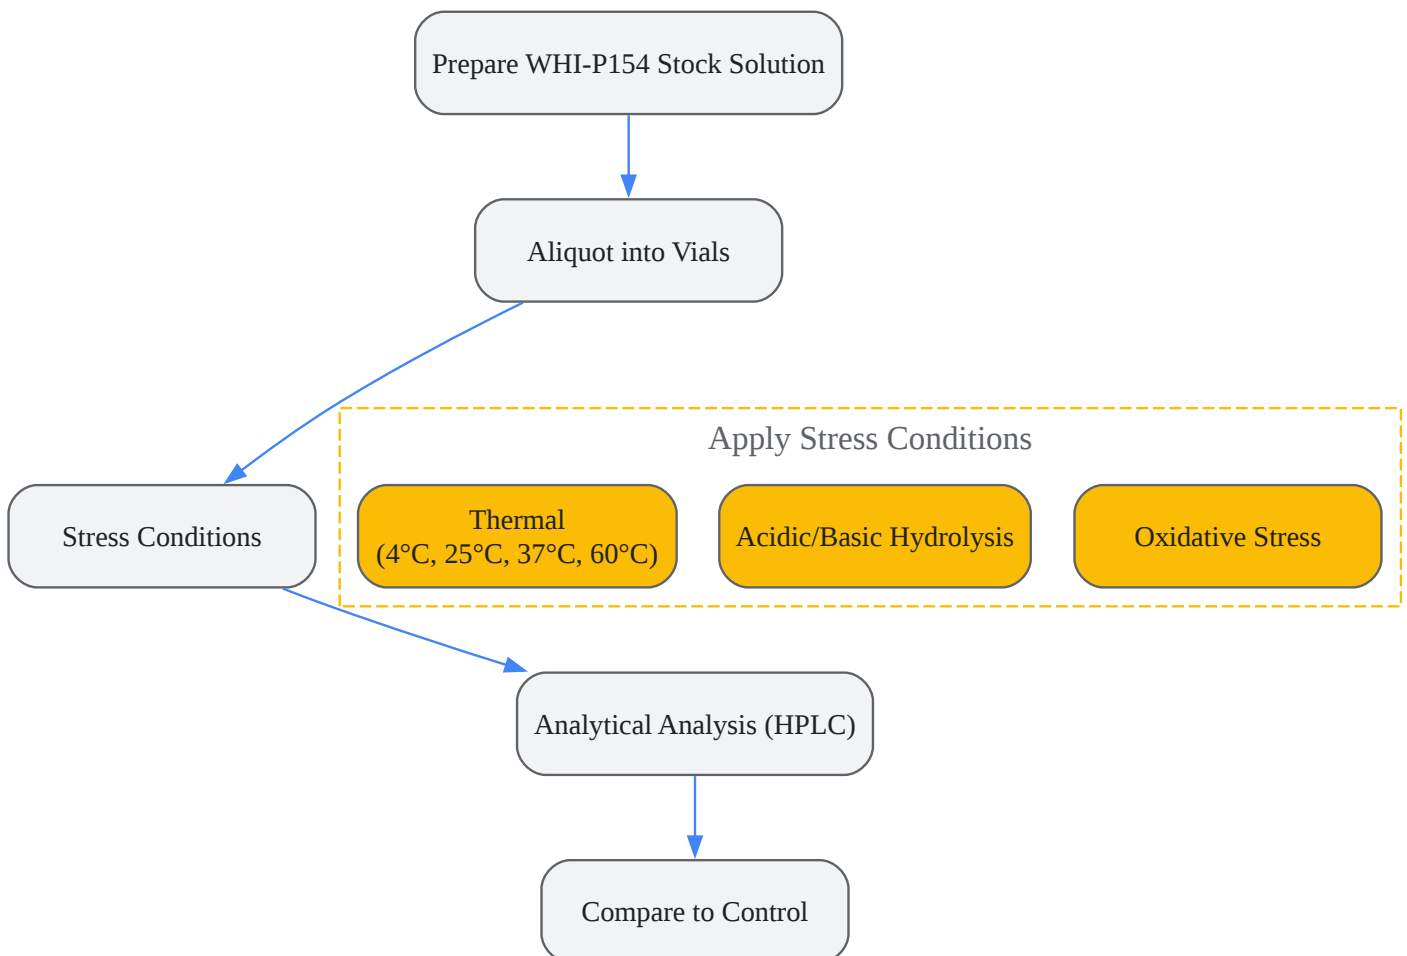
Prepare WHI-P154 Stock Solution

Aliquot into Vials

Apply Stress Conditions

Stress Conditions

Thermal
(4°C, 25°C, 37°C, 60°C)

Acidic/Basic Hydrolysis

Oxidative Stress

Analytical Analysis (HPLC)

Compare to Control